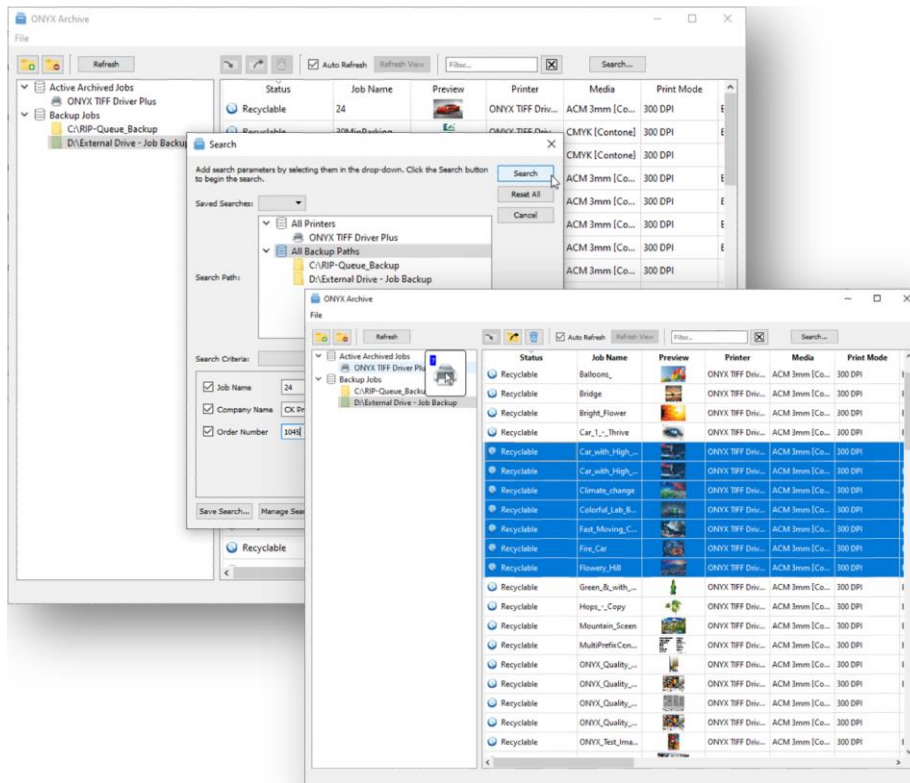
ONYX Archive

File

Refresh

Auto Refresh

Refresh View

Filter...

Search...

Active Archived Jobs

ONYX TIFF Driver Plus

Backup Jobs

C:\RIP-Queue_Backup

D:\External Drive - Job Backup

| Status | Job Name | Preview | Printer | Media | Print Mode |
|---|---|---|---|---|---|
| Recyclable | 24 | | ONYX TIFF Driv... | ACM 3mm [Co... | 300 DPI |
| Recyclable | 20MinParking | | ONYX TIFF Driv... | CMYK [Contone] | 300 DPI |
| | | | | CMYK [Contone] | 300 DPI |
| | | | | ACM 3mm [Co... | 300 DPI |
| | | | | ACM 3mm [Co... | 300 DPI |
| | | | | ACM 3mm [Co... | 300 DPI |
| | | | | ACM 3mm [Co... | 300 DPI |
| | | | | ACM 3mm [Co... | 300 DPI |
| Recyclable | | | | | |

Search

Add search parameters by selecting them in the drop-down. Click the Search button to begin the search.

Search

Reset All

Cancel

Saved Searches:

All Printers

ONYX TIFF Driver Plus

All Backup Paths

C:\RIP-Queue_Backup

D:\External Drive - Job Backup

Search Path:

Search Criteria:

Job Name 24

Company Name CK Pr

Order Number 1045

Save Search...

Manage Sea

ONYX Archive

File

Refresh

Auto Refresh

Refresh View

Filter...

Search...

Active Archived Jobs

ONYX TIFF Driver Plus

Backup Jobs

C:\RIP-Queue_Backup

D:\External Drive - Job Backup

| Status | Job Name | Preview | Printer | Media | Print Mode |
|---|---|---|---|---|---|
| Recyclable | Balloons_ | | ONYX TIFF Driv... | ACM 3mm [Co... | 300 DPI |
| Recyclable | Bridge | | ONYX TIFF Driv... | ACM 3mm [Co... | 300 DPI |
| Recyclable | Bright_Flower | | ONYX TIFF Driv... | ACM 3mm [Co... | 300 DPI |
| Recyclable | Car_1_-_Thrive | | ONYX TIFF Driv... | ACM 3mm [Co... | 300 DPI |
| Recyclable | Car_with_High_... | | ONYX TIFF Driv... | ACM 3mm [Co... | 300 DPI |
| Recyclable | Car_with_High_... | | ONYX TIFF Driv... | ACM 3mm [Co... | 300 DPI |
| Recyclable | Climate_change | | ONYX TIFF Driv... | ACM 3mm [Co... | 300 DPI |
| Recyclable | Colorful_Lab_B... | | ONYX TIFF Driv... | ACM 3mm [Co... | 300 DPI |
| Recyclable | Fast_Moving_C... | | ONYX TIFF Driv... | ACM 3mm [Co... | 300 DPI |
| Recyclable | Fire_Car | | ONYX TIFF Driv... | ACM 3mm [Co... | 300 DPI |
| Recyclable | Flowery_Hill | | ONYX TIFF Driv... | ACM 3mm [Co... | 300 DPI |
| Recyclable | Green_&_with_... | | ONYX TIFF Driv... | ACM 3mm [Co... | 300 DPI |
| Recyclable | Hops_-_Copy | | ONYX TIFF Driv... | ACM 3mm [Co... | 300 DPI |
| Recyclable | Mountain_Sceen | | ONYX TIFF Driv... | ACM 3mm [Co... | 300 DPI |
| Recyclable | MultiPrefixCon... | | ONYX TIFF Driv... | ACM 3mm [Co... | 300 DPI |
| Recyclable | ONYX_Quality_... | | ONYX TIFF Driv... | ACM 3mm [Co... | 300 DPI |
| Recyclable | ONYX_Quality_... | | ONYX TIFF Driv... | ACM 3mm [Co... | 300 DPI |
| Recyclable | ONYX_Quality_... | | ONYX TIFF Driv... | ACM 3mm [Co... | 300 DPI |
| Recyclable | ONYX_Quality_... | | ONYX TIFF Driv... | ACM 3mm [Co... | 300 DPI |
| Recyclable | ONYX_Test_Ima... | | ONYX TIFF Driv... | ACM 3mm [Co... | 300 DPI |